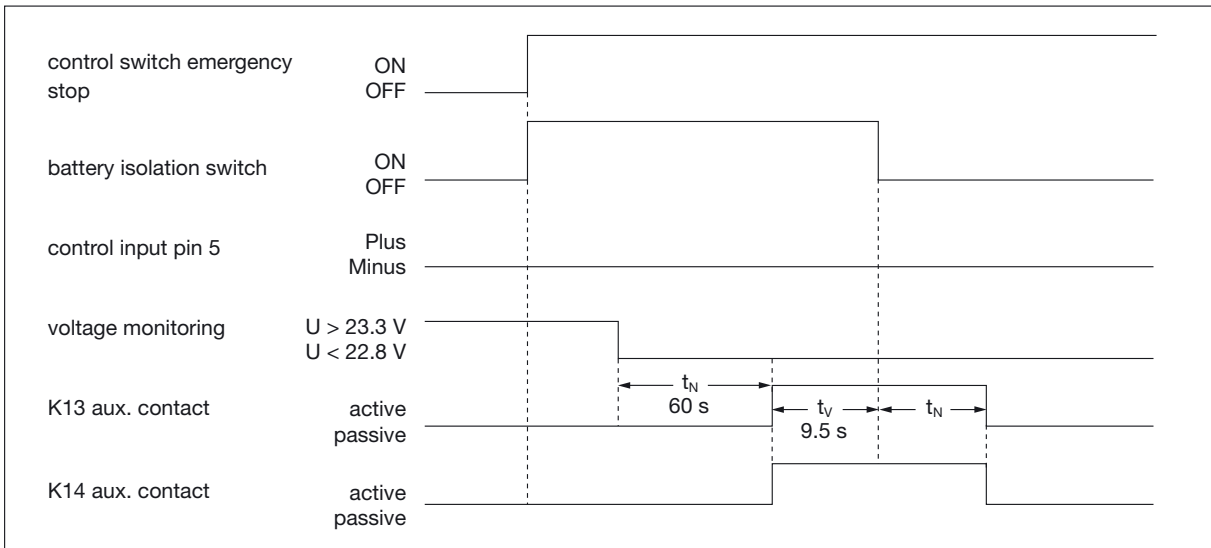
control switch emergency stop
ON
OFF

battery isolation switch
ON
OFF

control input pin 5
Plus
Minus

voltage monitoring
U > 23.3 V
U < 22.8 V

K13 aux. contact
active
passive

$t_N$
60 s
$t_V$
9.5 s
$t_N$

K14 aux. contact
active
passive